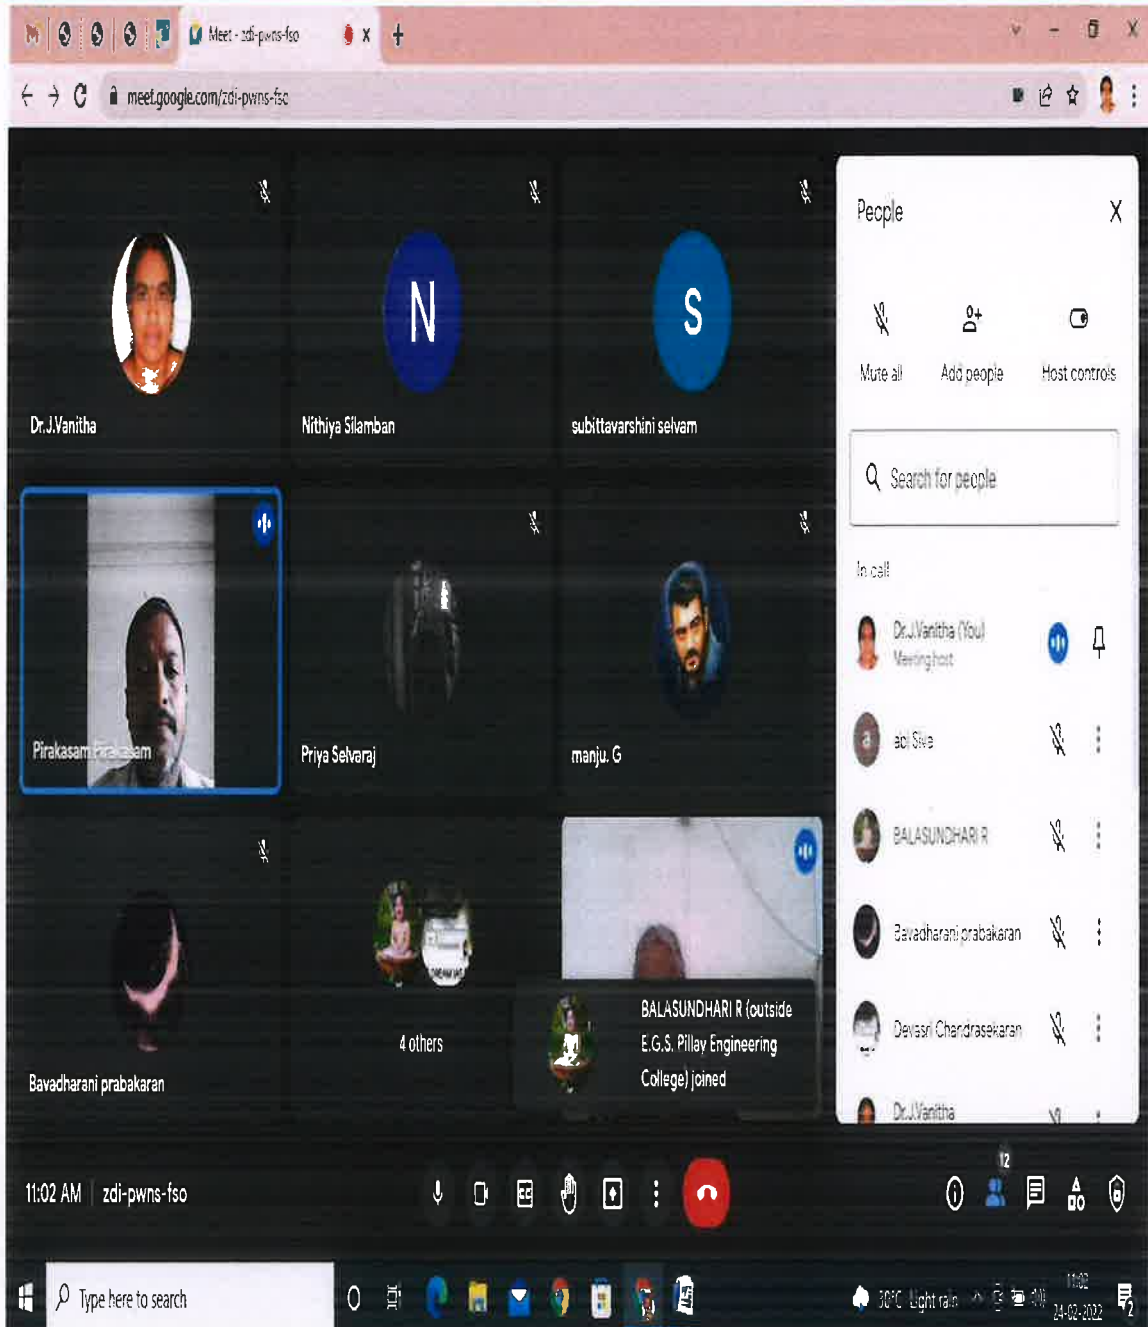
Meet - zdi-pwns-fso

meet.google.com/zdi-pwns-fso

Dr.J.Vanitha

N
Nithiya Silamban

S
subittavarshini selvam

Pirakasam Pirakasam

Priya Selvaraj

manju. G

Bavadharani prabakaran

4 others

BALASUNDHARI R (outside E.G.S. Pillay Engineering College) joined

People

Mute all

Add people

Host controls

Search for people

In call

Dr.J.Vanitha (You)
Meeting host

abi Siva

BALASUNDHARI R

Bavadharani prabakaran

Devasri Chandrasekaran

Dr.J.Vanitha

11:02 AM | zdi-pwns-fso

12

Type here to search

30°C Light rain

11:02
24-02-2022